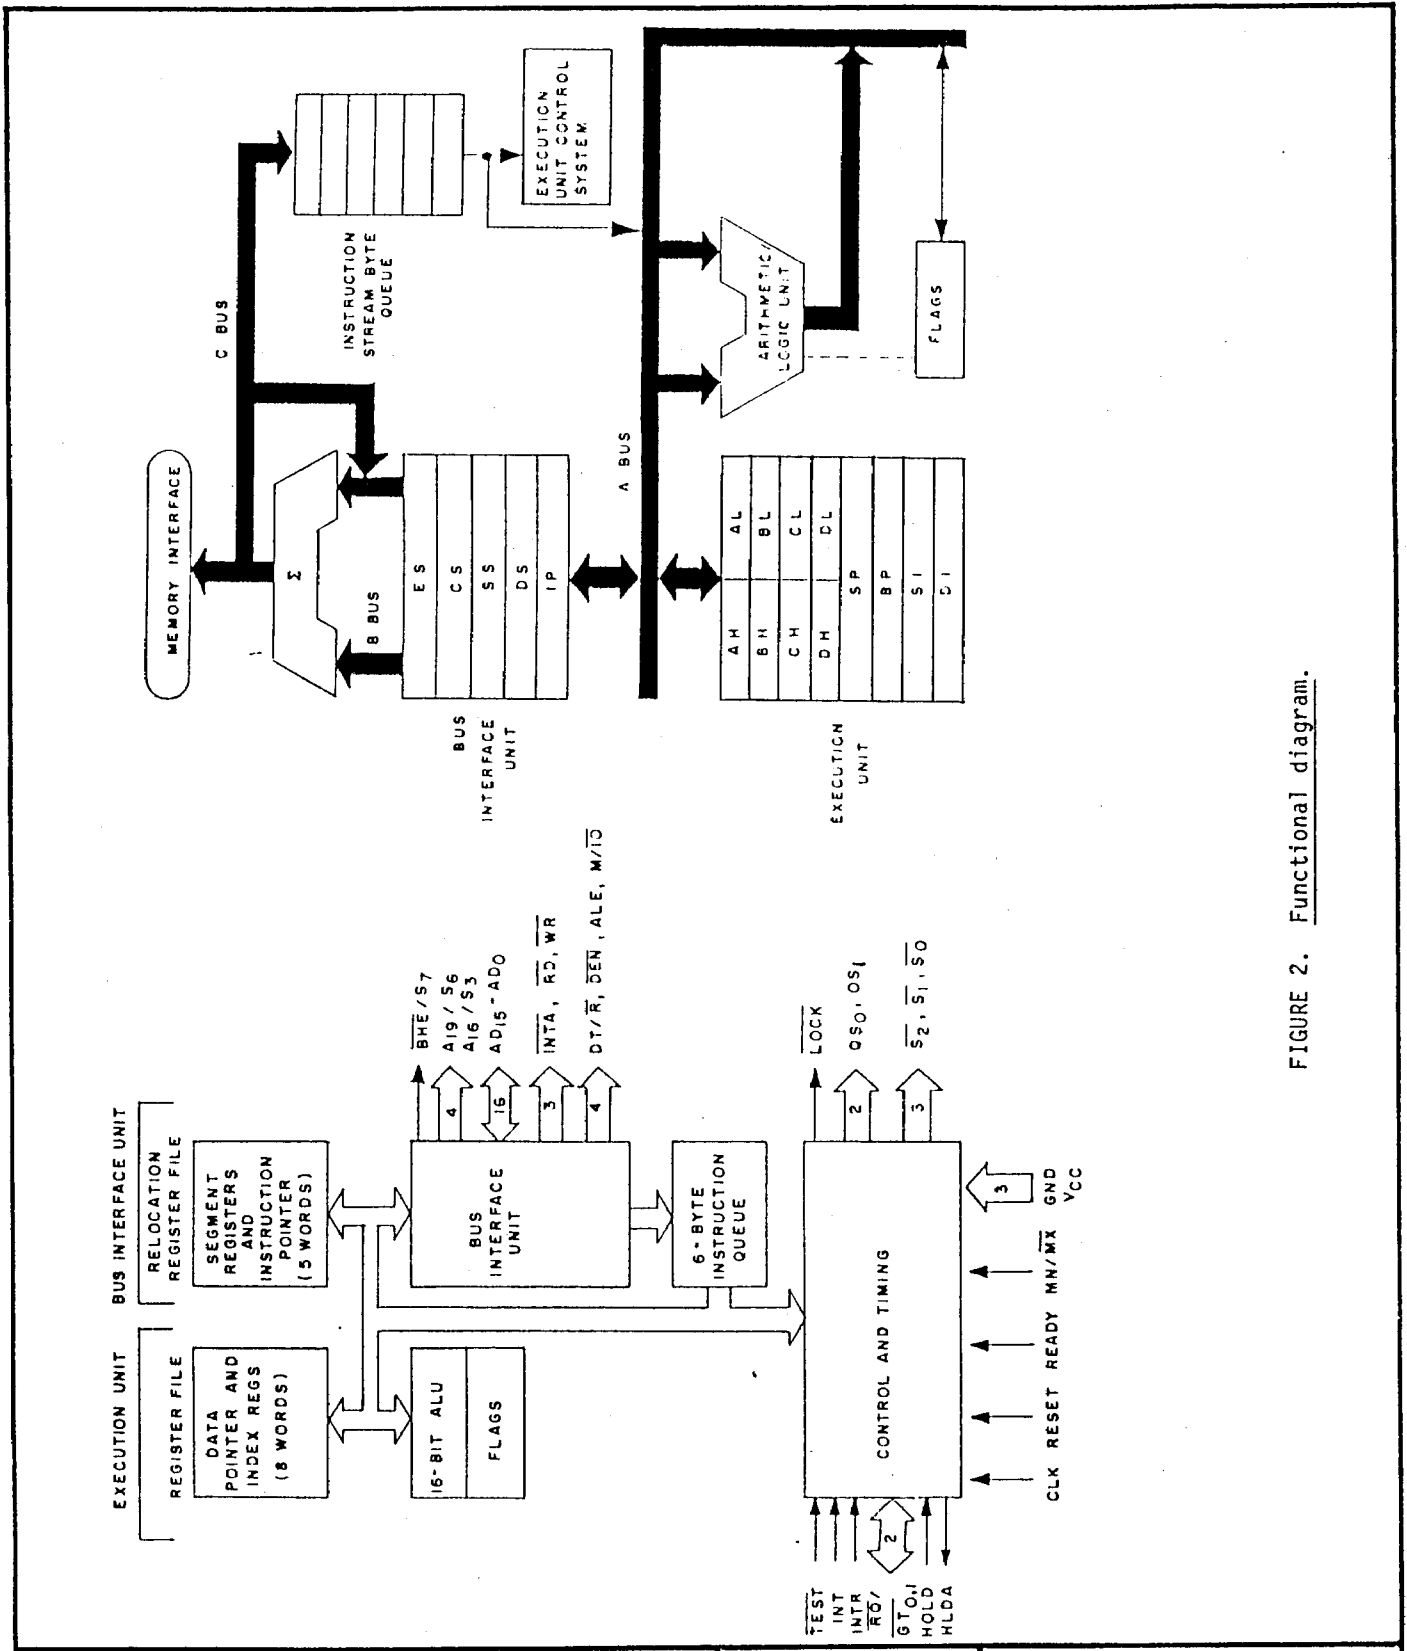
MEMORY INTERFACE

C BUS

INSTRUCTION STREAM BYTE QUEUE

EXECUTION UNIT CONTROL SYSTEM

Σ

B BUS

ES
CS
SS
DS
IP

BUS INTERFACE UNIT

A BUS

ARITHMETIC/ LOGIC UNIT

FLAGS

AH AL
BH BL
CH CL
DH DL
SP
BP
SI
DI

EXECUTION UNIT

EXECUTION UNIT

REGISTER FILE

DATA POINTER AND INDEX REGS (8 WORDS)

16-BIT ALU

FLAGS

BUS INTERFACE UNIT

RELOCATION REGISTER FILE

SEGMENT REGISTERS AND INSTRUCTION POINTER (5 WORDS)

BUS INTERFACE UNIT

6-BYTE INSTRUCTION QUEUE

CONTROL AND TIMING

$\overline{BHE}/S_7$
$A_{19}/S_6$
$A_{16}/S_3$
$AD_{15}-AD_0$
$\overline{INTA}$, $\overline{RD}$, $\overline{WR}$
$DT/\overline{R}$, $\overline{DEN}$, ALE, $M/\overline{IO}$

4
16
3
4

$\overline{LOCK}$
$QS_0, QS_1$
$\overline{S_2}, \overline{S_1}, \overline{S_0}$

2
3

$\overline{TEST}$
INT
INTR
$\overline{RQ}/\overline{GT_{0,1}}$
HOLD
HLDA

2

CLK RESET READY $MN/\overline{MX}$

3
GND
$V_{CC}$

FIGURE 2. Functional diagram.